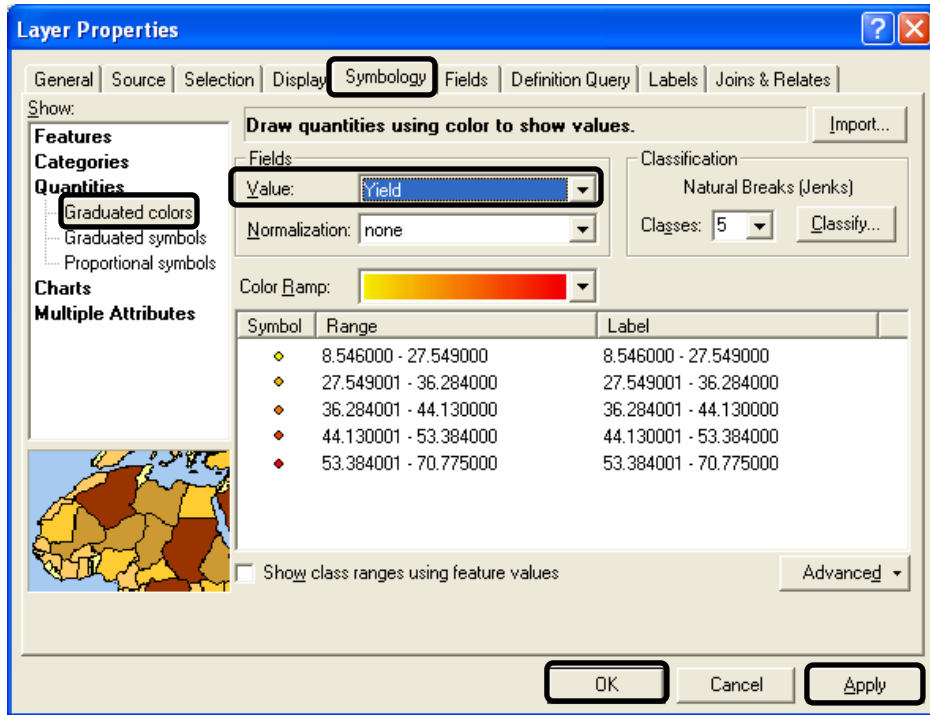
Layer Properties

General | Source | Selection | Display | Symbology | Fields | Definition Query | Labels | Joins & Relates

Show:
Features
Categories
Quantities
Graduated colors
Graduated symbols
Proportional symbols
Charts
Multiple Attributes

Draw quantities using color to show values.

Import...

Fields
Value: Yield
Normalization: none

Classification
Natural Breaks (Jenks)
Classes: 5
Classify...

Color Ramp:

| Symbol | Range | Label |
|---|---|---|
| | 8.546000 - 27.549000 | 8.546000 - 27.549000 |
| | 27.549001 - 36.284000 | 27.549001 - 36.284000 |
| | 36.284001 - 44.130000 | 36.284001 - 44.130000 |
| | 44.130001 - 53.384000 | 44.130001 - 53.384000 |
| | 53.384001 - 70.775000 | 53.384001 - 70.775000 |

Show class ranges using feature values

Advanced

OK
Cancel
Apply